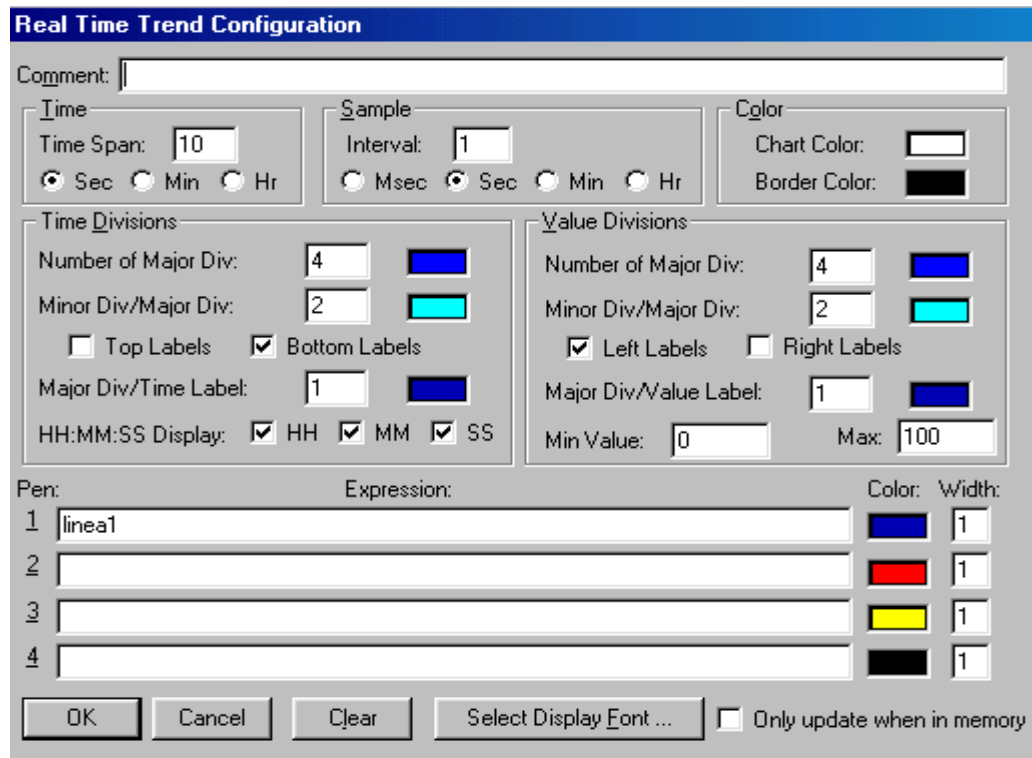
Real Time Trend Configuration

Comment:

Time
Time Span: 10
Sec Min Hr

Sample
Interval: 1
Msec Sec Min Hr

Color
Chart Color:
Border Color:

Time Divisions
Number of Major Div: 4
Minor Div/Major Div: 2
Top Labels Bottom Labels
Major Div/Time Label: 1
HH:MM:SS Display: HH MM SS

Value Divisions
Number of Major Div: 4
Minor Div/Major Div: 2
Left Labels Right Labels
Major Div/Value Label: 1
Min Value: 0 Max: 100

Pen: Expression: Color: Width:
1 linea1 1
2 1
3 1
4 1

OK Cancel Clear Select Display Font ... Only update when in memory